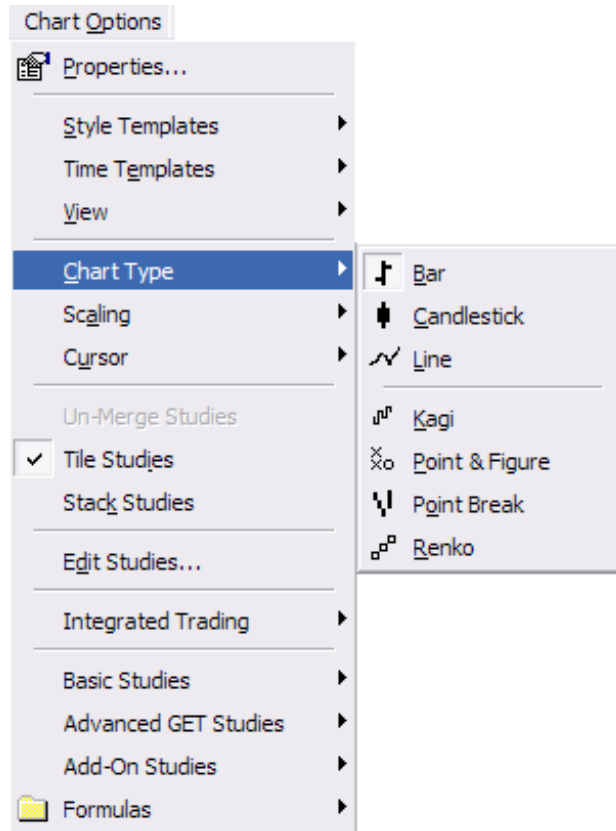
Chart Options

Properties...

Style Templates
Time Templates
View

Chart Type
Scaling
Cursor

Un-Merge Studies
✓ Tile Studies
Stack Studies

Edit Studies...

Integrated Trading

Basic Studies
Advanced GET Studies
Add-On Studies
Formulas

Bar
Candlestick
Line

Kagi
Point & Figure
Point Break
Renko